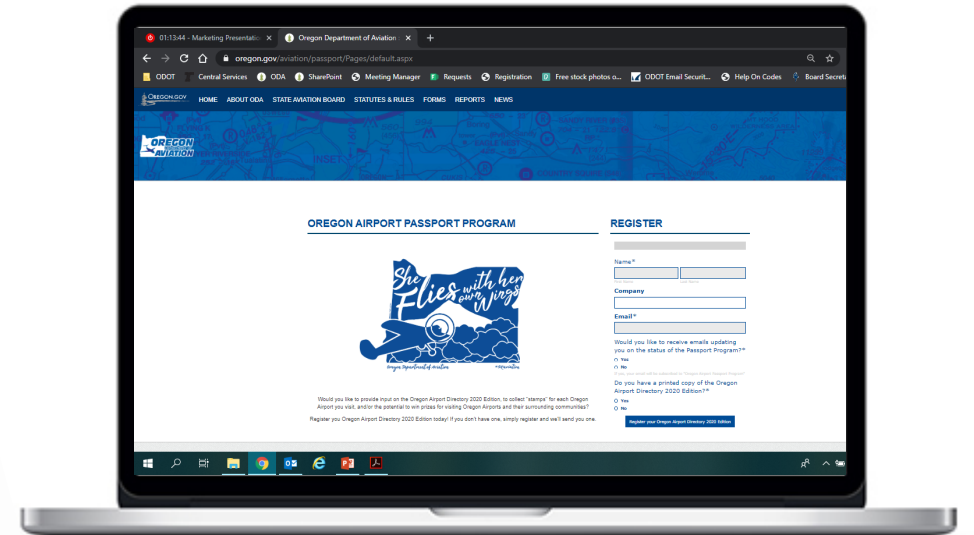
01:13:44 - Marketing Presentation ×
Oregon Department of Aviation ×
+

oregon.gov/aviation/passport/Pages/default.aspx

ODOT
Central Services
ODA
SharePoint
Meeting Manager
Requests
Registration
Free stock photos o...
ODOT Email Securit...
Help On Codes
Board Secreta

OREGON.GOV
HOME
ABOUT ODA
STATE AVIATION BOARD
STATUTES & RULES
FORMS
REPORTS
NEWS

OREGON AVIATION

OREGON AIRPORT PASSPORT PROGRAM

She Flies with her own Wings

Oregon Department of Aviation

Would you like to provide input on the Oregon Airport Directory 2020 Edition, to collect "stamps" for each Oregon Airport you visit, and/or the potential to win prizes for visiting Oregon Airports and their surrounding communities?

Register you Oregon Airport Directory 2020 Edition today! If you don't have one, simply register and we'll send you one.

REGISTER

Name*

Company

Email*

Would you like to receive emails updating you on the status of the Passport Program?*
Yes
No

Do you have a printed copy of the Oregon Airport Directory 2020 Edition?*
Yes
No

Register your Oregon Airport Directory 2020 Edition